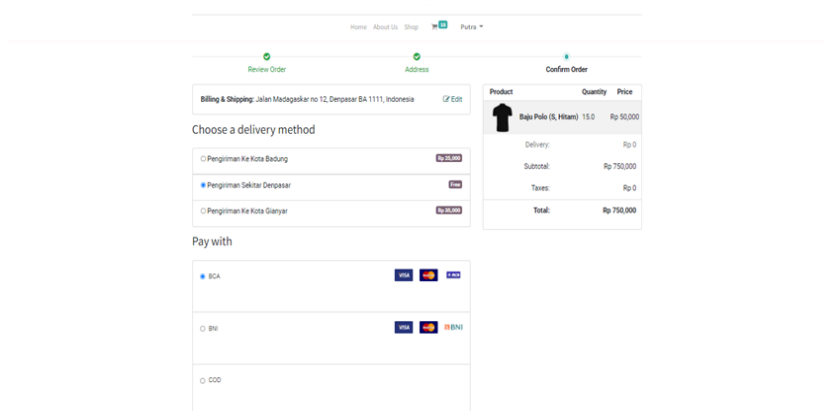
Home About Us Shop 15 Putra

Review Order Address Confirm Order

Billing & Shipping: Jalan Madagaskar no 12, Denpasar BA 1111, Indonesia Edit

Choose a delivery method

Pengiriman Ke Kota Badung Rp 20,000

Pengiriman Sekitar Denpasar Free

Pengiriman Ke Kota Gianyar Rp 35,000

Pay with

BCA VISA BCA

BNI VISA BNI

COD

| Product | Quantity | Price |
|---|---|---|
| Baju Polo (S, Hitam) | 15.0 | Rp 50,000 |
| Delivery: | | Rp 0 |
| Subtotal: | | Rp 750,000 |
| Taxes: | | Rp 0 |
| Total: | | Rp 750,000 |